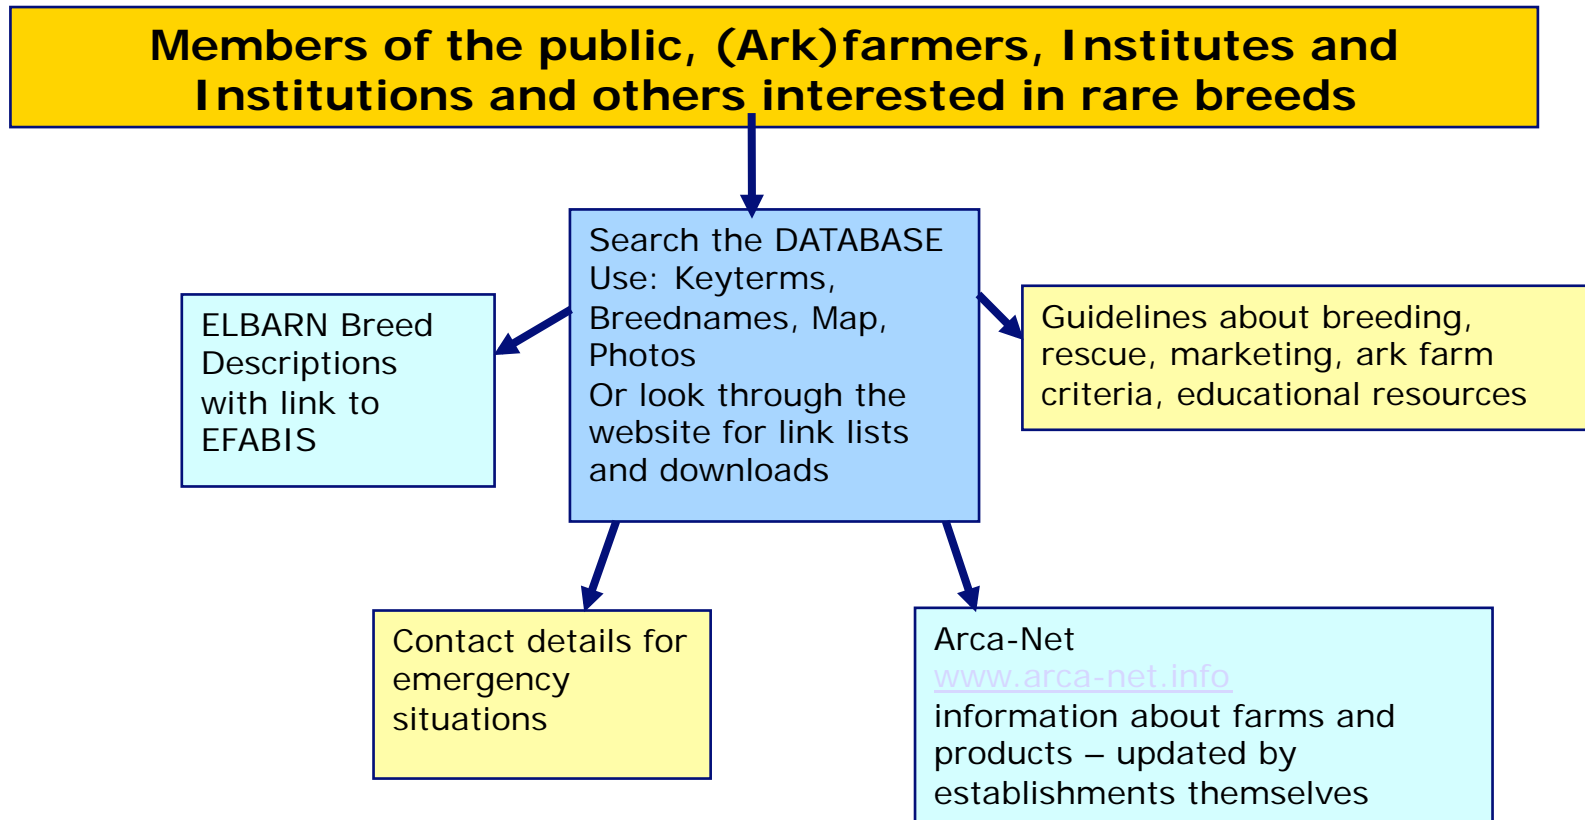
Members of the public, (Ark)farmers, Institutes and Institutions and others interested in rare breeds

Search the DATABASE
Use: Keyterms, Breednames, Map, Photos
Or look through the website for link lists and downloads

ELBARN Breed Descriptions with link to EFABIS

Guidelines about breeding, rescue, marketing, ark farm criteria, educational resources

Contact details for emergency situations

Arca-Net
www.arca-net.info
information about farms and products – updated by establishments themselves